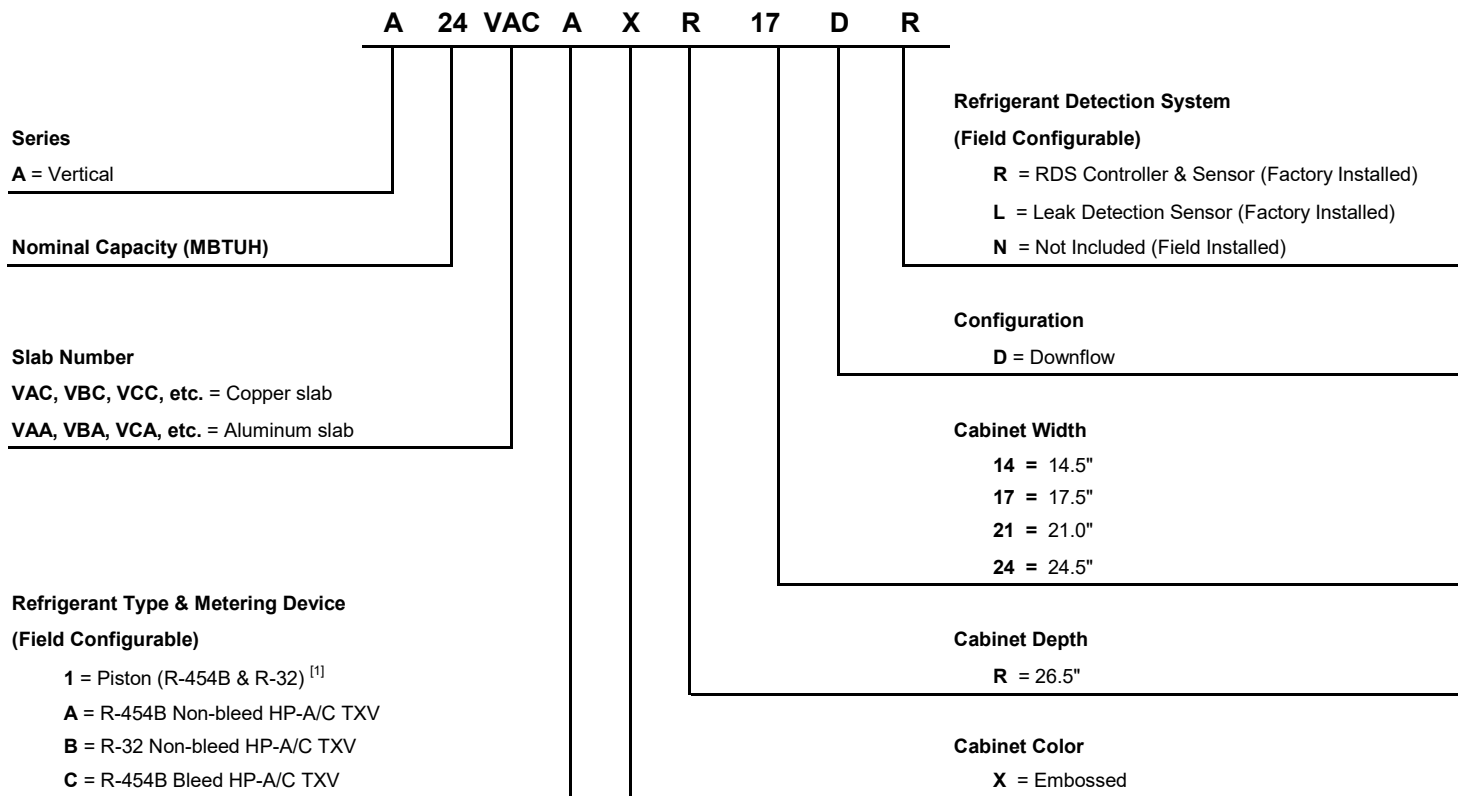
A 24 VAC A X R 17 D R

Series
A = Vertical

Nominal Capacity (MBTUH)

Slab Number
VAC, VBC, VCC, etc. = Copper slab
VAA, VBA, VCA, etc. = Aluminum slab

Refrigerant Type & Metering Device
(Field Configurable)
1 = Piston (R-454B & R-32) $^{[1]}$
A = R-454B Non-bleed HP-A/C TXV
B = R-32 Non-bleed HP-A/C TXV
C = R-454B Bleed HP-A/C TXV

Refrigerant Detection System
(Field Configurable)
R = RDS Controller & Sensor (Factory Installed)
L = Leak Detection Sensor (Factory Installed)
N = Not Included (Field Installed)

Configuration
D = Downflow

Cabinet Width
14 = 14.5"
17 = 17.5"
21 = 21.0"
24 = 24.5"

Cabinet Depth
R = 26.5"

Cabinet Color
X = Embossed